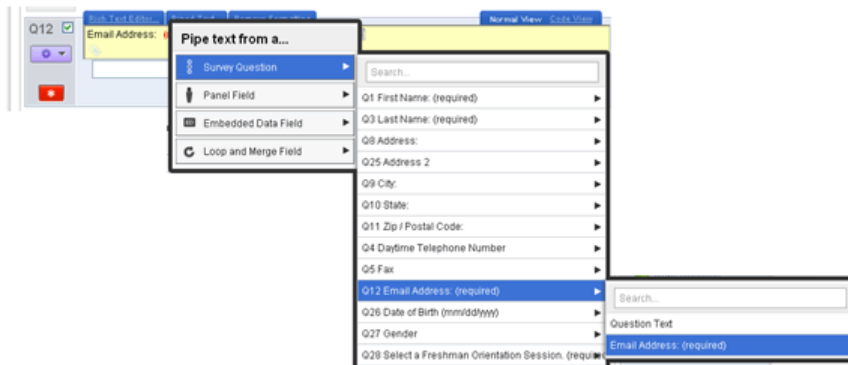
Q12

Rich Text Editor... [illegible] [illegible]

Normal View Code View

Email Address:

Pipe text from a...

Survey Question

Panel Field

Embedded Data Field

Loop and Merge Field

Search...

Q1 First Name: (required)

Q3 Last Name: (required)

Q8 Address:

Q25 Address 2

Q9 City:

Q10 State:

Q11 Zip / Postal Code:

Q4 Daytime Telephone Number

Q5 Fax

Q12 Email Address: (required)

Q26 Date of Birth (mm/dd/yyyy)

Q27 Gender

Q28 Select a Freshman Orientation Session. (require

Search...

Question Text

Email Address: (required)